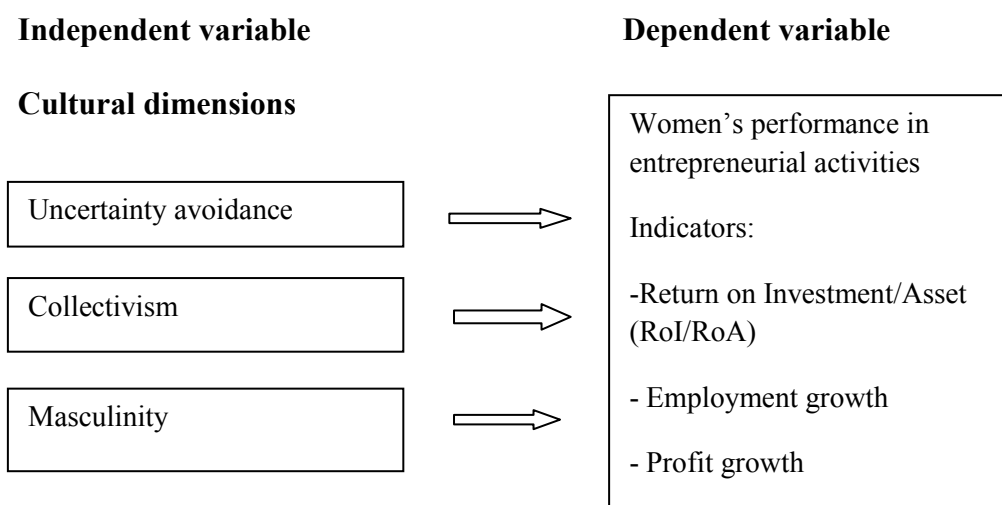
**Independent variable**

**Dependent variable**

**Cultural dimensions**

Uncertainty avoidance

Collectivism

Masculinity

Women's performance in entrepreneurial activities

Indicators:

-Return on Investment/Asset (RoI/RoA)

- Employment growth

- Profit growth